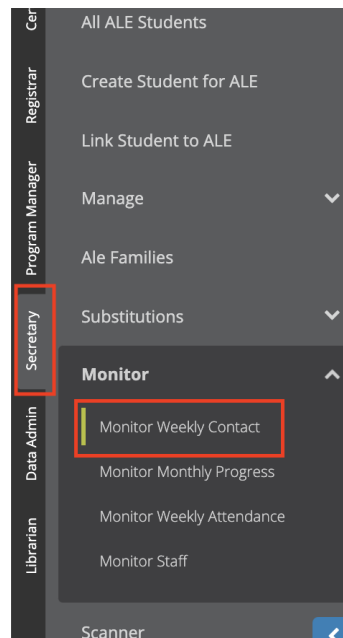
Cer
Registrar
Program Manager
Secretary
Data Admin
Librarian

All ALE Students

Create Student for ALE

Link Student to ALE

Manage

Ale Families

Substitutions

Monitor

Monitor Weekly Contact

Monitor Monthly Progress

Monitor Weekly Attendance

Monitor Staff

Scanner